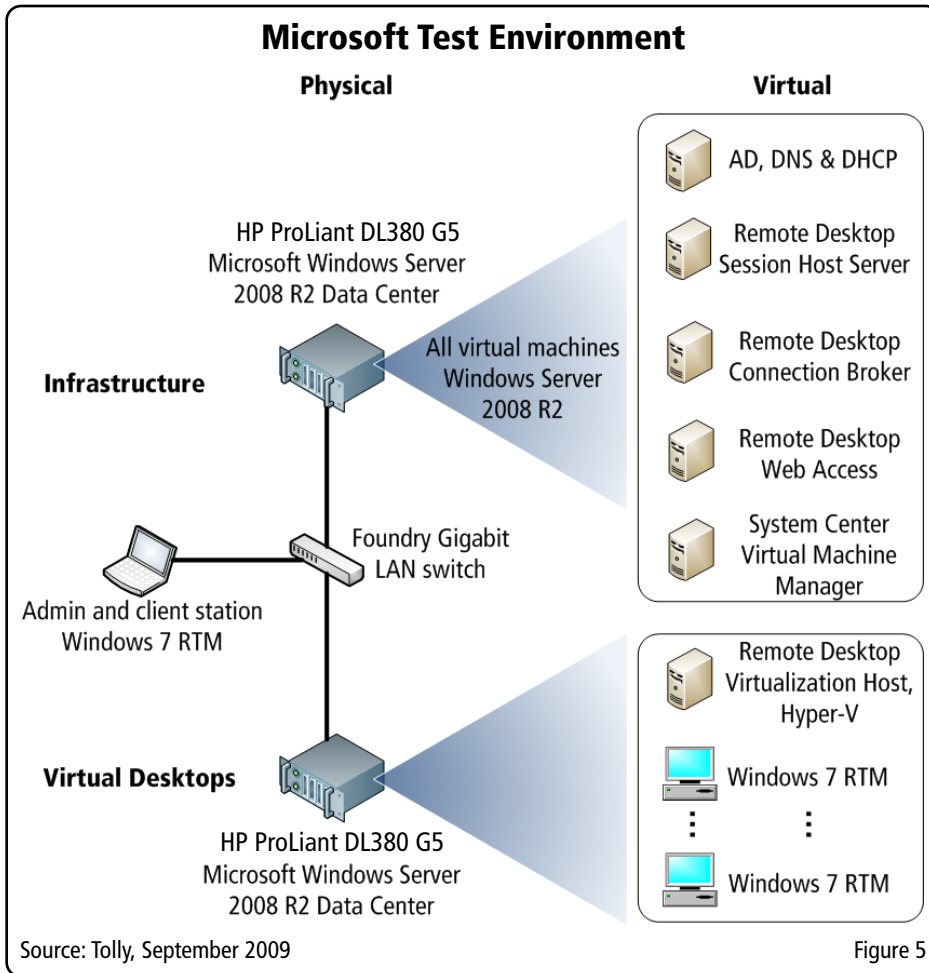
Microsoft Test Environment

Physical

Virtual

AD, DNS & DHCP

HP ProLiant DL380 G5
Microsoft Windows Server
2008 R2 Data Center

Remote Desktop
Session Host Server

All virtual machines
Windows Server
2008 R2

Infrastructure

Remote Desktop
Connection Broker

Remote Desktop
Web Access

System Center
Virtual Machine
Manager

Foundry Gigabit
LAN switch

Admin and client station
Windows 7 RTM

Remote Desktop
Virtualization Host,
Hyper-V

Virtual Desktops

Windows 7 RTM

⋮ ⋮

Windows 7 RTM

HP ProLiant DL380 G5
Microsoft Windows Server
2008 R2 Data Center

Source: Tolly, September 2009

Figure 5